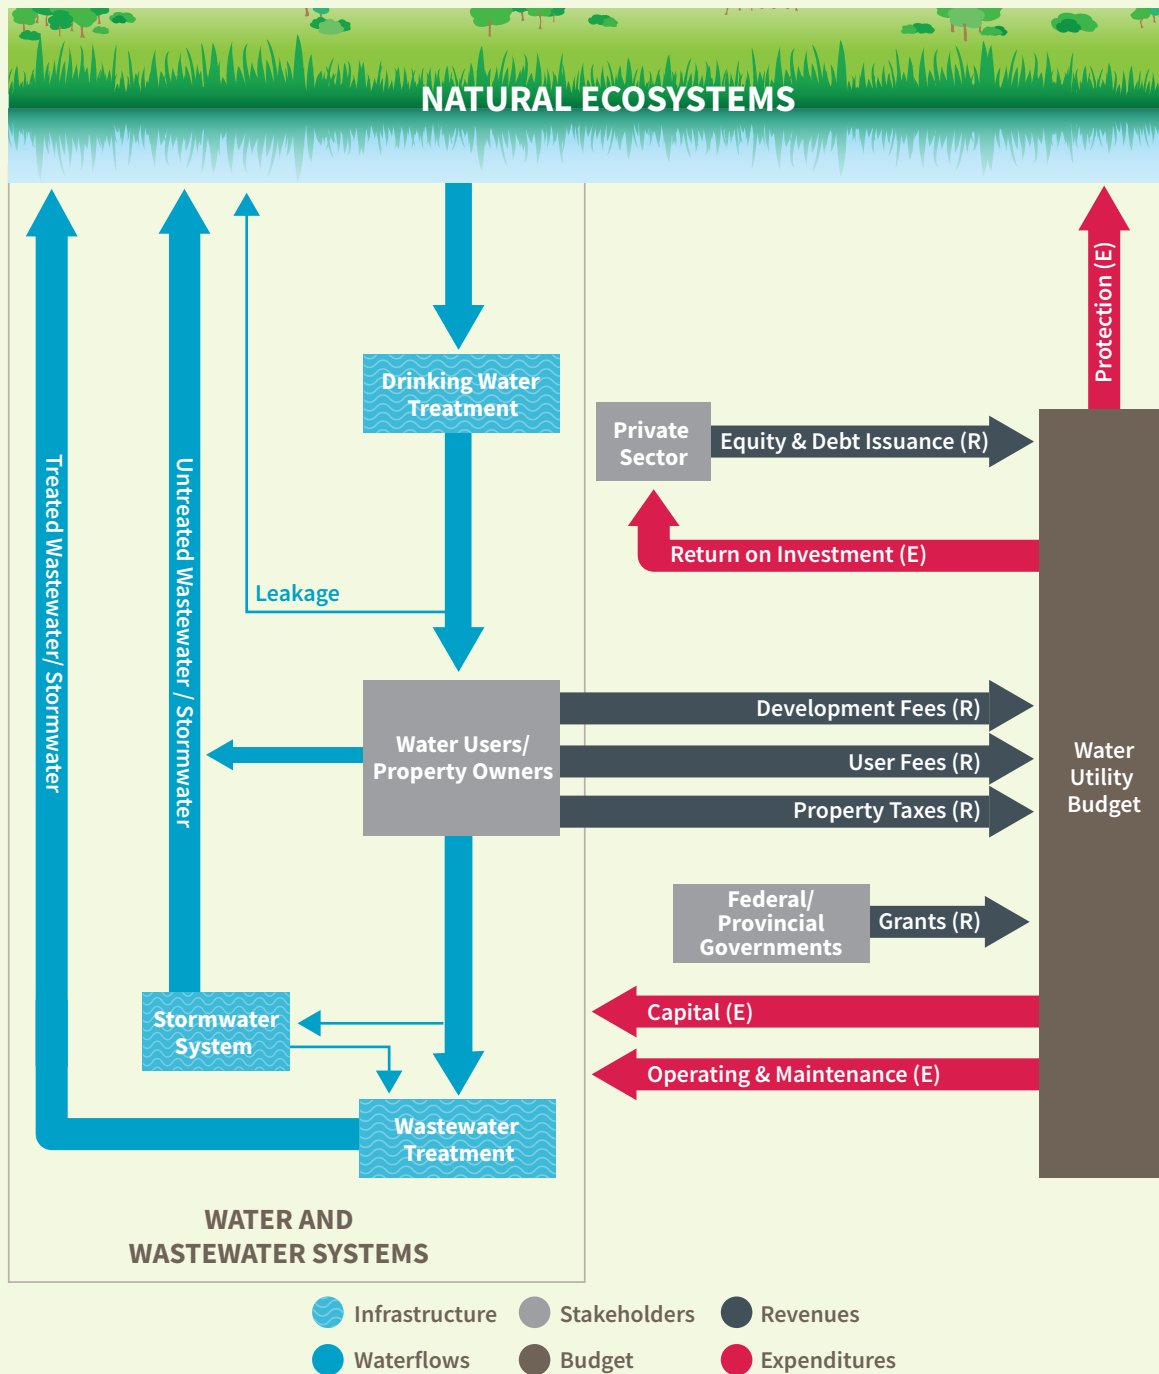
NATURAL ECOSYSTEMS

Treated Wastewater/ Stormwater

Untreated Wastewater / Stormwater

Leakage

Drinking Water Treatment

Protection (E)

Private Sector

Equity & Debt Issuance (R)

Return on Investment (E)

Water Users/ Property Owners

Development Fees (R)

User Fees (R)

Property Taxes (R)

Water Utility Budget

Federal/ Provincial Governments

Grants (R)

Stormwater System

Capital (E)

Operating & Maintenance (E)

Wastewater Treatment

WATER AND WASTEWATER SYSTEMS

Infrastructure
Stakeholders
Revenues
Waterflows
Budget
Expenditures